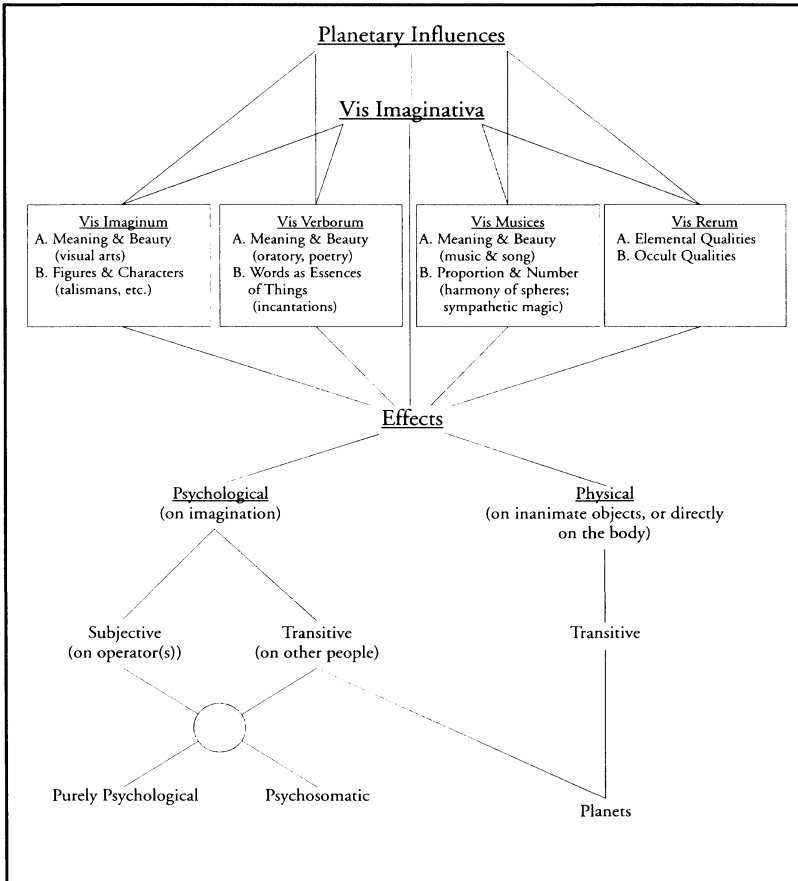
Planetary Influences

Vis Imaginativa

Vis Imaginum
A. Meaning & Beauty (visual arts)
B. Figures & Characters (talismans, etc.)

Vis Verborum
A. Meaning & Beauty (oratory, poetry)
B. Words as Essences of Things (incantations)

Vis Musices
A. Meaning & Beauty (music & song)
B. Proportion & Number (harmony of spheres; sympathetic magic)

Vis Rerum
A. Elemental Qualities
B. Occult Qualities

Effects

Psychological
(on imagination)

Physical
(on inanimate objects, or directly on the body)

Subjective
(on operator(s))

Transitive
(on other people)

Transitive

Purely Psychological

Psychosomatic

Planets